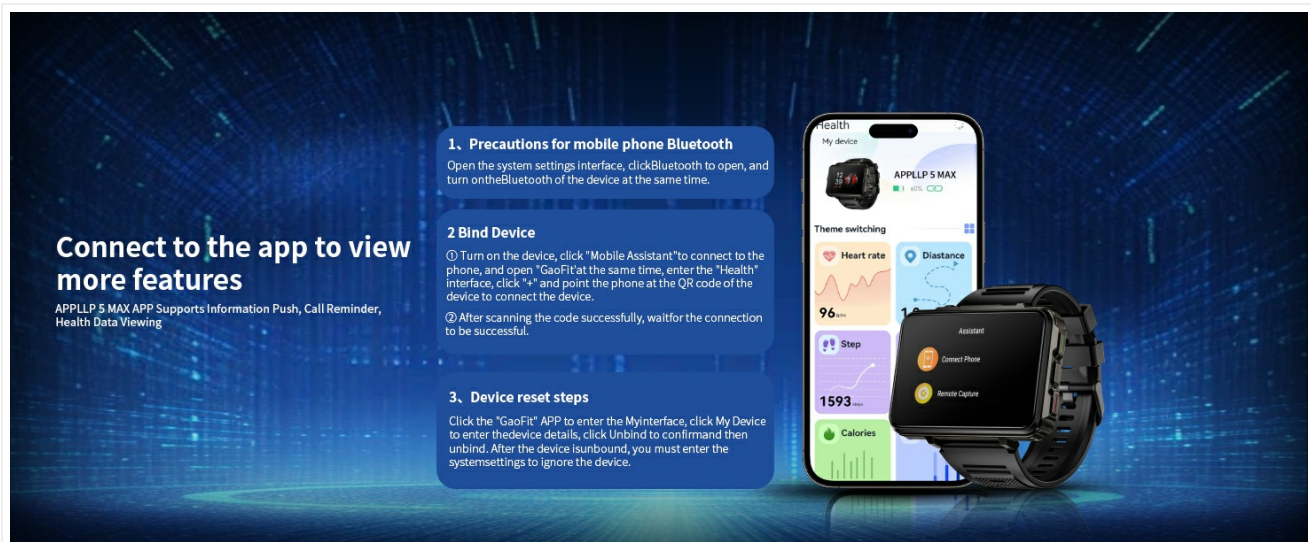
Connect to the app to view more features

APPLLP 5 MAX APP Supports Information Push, Call Reminder, Health Data Viewing

1、Precautions for mobile phone Bluetooth

Open the system settings interface, clickBluetooth to open, and turn ontheBluetooth of the device at the same time.

2 Bind Device

① Turn on the device, click "Mobile Assistant"to connect to the phone, and open "GaoFit'at the same time, enter the "Health" interface, click "+" and point the phone at the QR code of the device to connect the device.

② After scanning the code successfully, waitfor the connection to be successful.

3、Device reset steps

Click the "GaoFit" APP to enter the Myinterface, click My Device to enter thedevice details, click Unbind to confirmand then unbind. After the device isunbound, you must enter the systemsettings to ignore the device.

Health

My device

APPLLP 5 MAX

60%

Theme switching

Heart rate

96

Diastance

Step

1593

Calories

Assistant

Connect Phone

Remote Capture